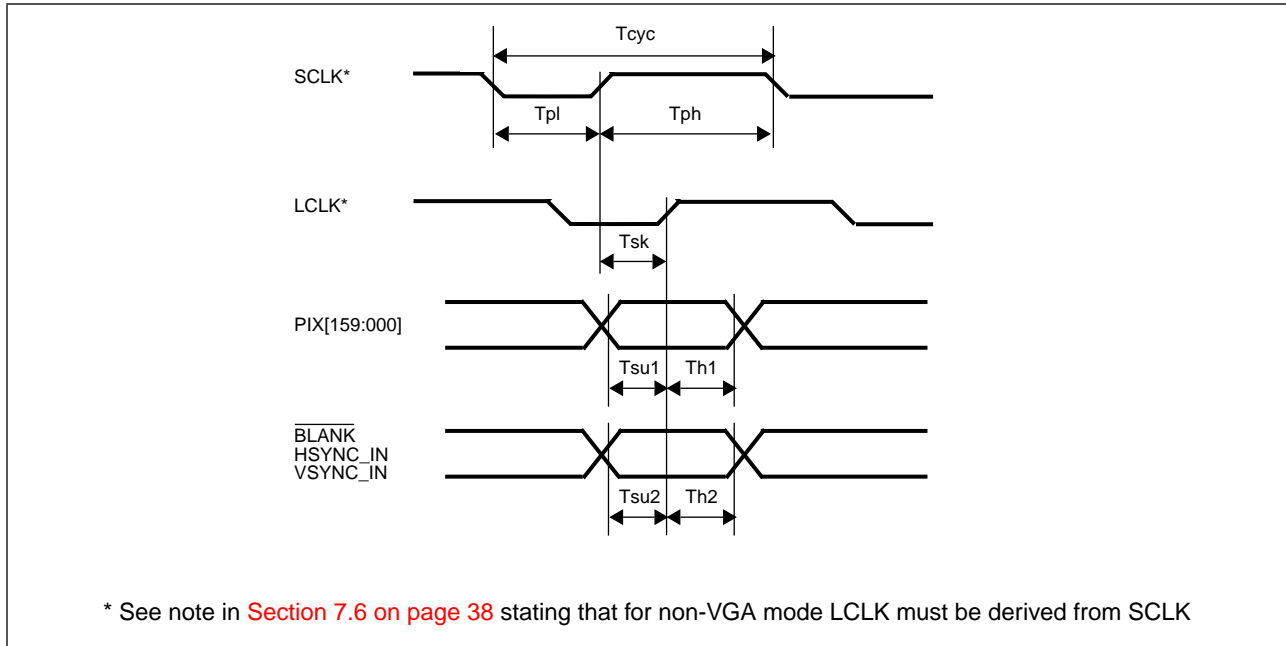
Tcyc

SCLK*

Tpl

Tph

LCLK*

Tsk

PIX[159:000]

Tsu1

Th1

$\overline{\text{BLANK}}$
HSYNC_IN
VSYNC_IN

Tsu2

Th2

* See note in Section 7.6 on page 38 stating that for non-VGA mode LCLK must be derived from SCLK